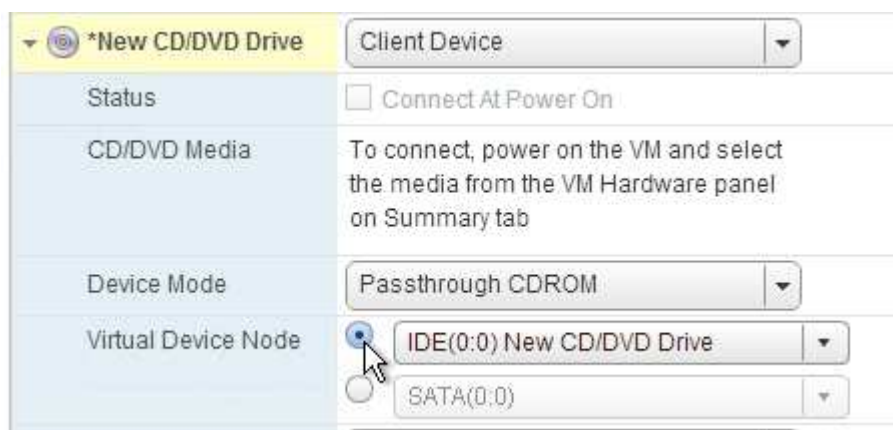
*New CD/DVD Drive | Client Device

Status | Connect At Power On

CD/DVD Media | To connect, power on the VM and select the media from the VM Hardware panel on Summary tab

Device Mode | Passthrough CDROM

Virtual Device Node | IDE(0:0) New CD/DVD Drive

SATA(0:0)